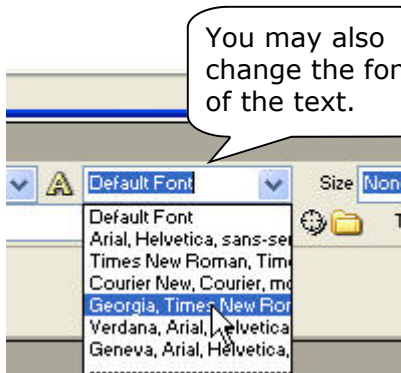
You may also change the fon of the text.

Default Font

Size Non

Default Font
Arial, Helvetica, sans-ser
Times New Roman, Tim
Courier New, Courier, mo
Georgia, Times New Ror
Verdana, Arial, Helvetica
Geneva, Arial, Helvetica,

T